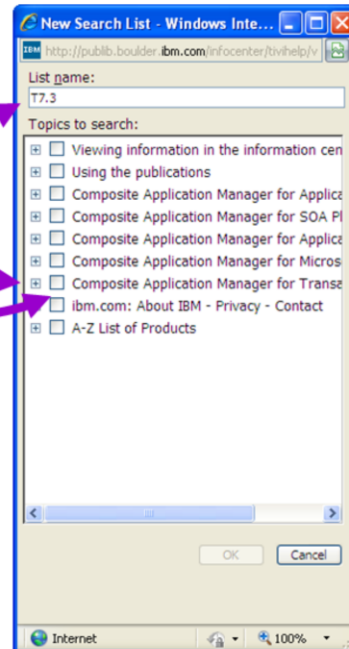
New Search List - Windows Inte...

http://publib.boulder.ibm.com/infocenter/tivihelp/v

List name:

T7.3

Topics to search:

Viewing information in the information cen

Using the publications

Composite Application Manager for Applica

Composite Application Manager for SOA Pl

Composite Application Manager for Applica

Composite Application Manager for Micros

Composite Application Manager for Transa

ibm.com: About IBM - Privacy - Contact

A-Z List of Products

OK

Cancel

Internet

100%